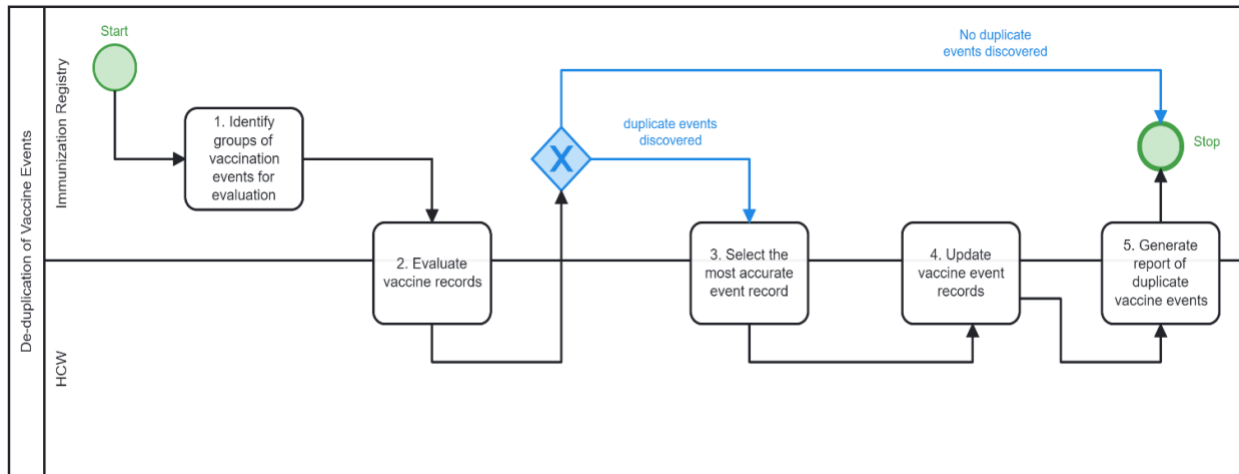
De-duplication of Vaccine Events

Immunization Registry

HCW

Start

1. Identify groups of vaccination events for evaluation

2. Evaluate vaccine records

X

No duplicate events discovered

duplicate events discovered

3. Select the most accurate event record

4. Update vaccine event records

5. Generate report of duplicate vaccine events

Stop